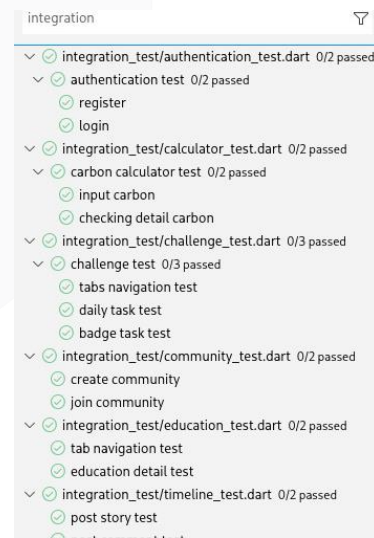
integration

integration_test/authentication_test.dart 0/2 passed
authentication test 0/2 passed
register
login
integration_test/calculator_test.dart 0/2 passed
carbon calculator test 0/2 passed
input carbon
checking detail carbon
integration_test/challenge_test.dart 0/3 passed
challenge test 0/3 passed
tabs navigation test
daily task test
badge task test
integration_test/community_test.dart 0/2 passed
create community
join community
integration_test/education_test.dart 0/2 passed
tab navigation test
education detail test
integration_test/timeline_test.dart 0/2 passed
post story test
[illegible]